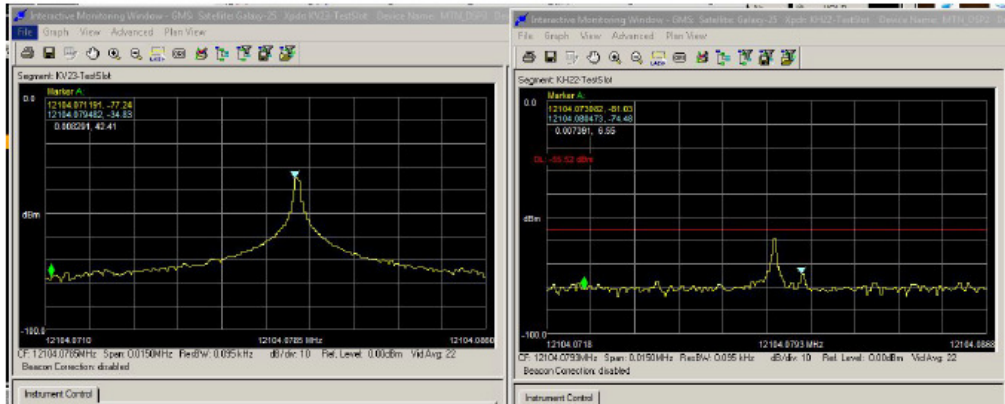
Interactive Monitoring Window - GMS: Satellite Galaxy-25 Xpdr KV23-TestSlot Device Name: MTN_DSP2 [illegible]

File Graph View Advanced Plan View

Segment: KV23-TestSlot

Marker A:
12104.071191, -77.24
12104.079482, -34.83
0.008291, 42.41

0.0

dBm

-100.0

12104.0710
12104.0785 MHz
12104.0860

CF: 12104.0785MHz Span: 0.0150MHz ResBW: 0.095 kHz dB/div: 10 Ref. Level: 0.00dBm VidAvg: 22

Beacon Correction: disabled

Instrument Control

Interactive Monitoring Window - GMS: Satellite Galaxy-25 Xpdr KH22-TestSlot Device Name: MTN_DSP2 Device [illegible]

File Graph View Advanced Plan View

Segment: KH22-TestSlot

Marker A:
12104.073082, -81.03
12104.080473, -74.48
0.007391, 6.55

DL: -55.53 dBm

0.0

dBm

-100.0

12104.0718
12104.0793 MHz
12104.0868

CF: 12104.0793MHz Span: 0.0150MHz ResBW: 0.095 kHz dB/div: 10 Ref. Level: 0.00dBm VidAvg: 22

Beacon Correction: disabled

Instrument Control